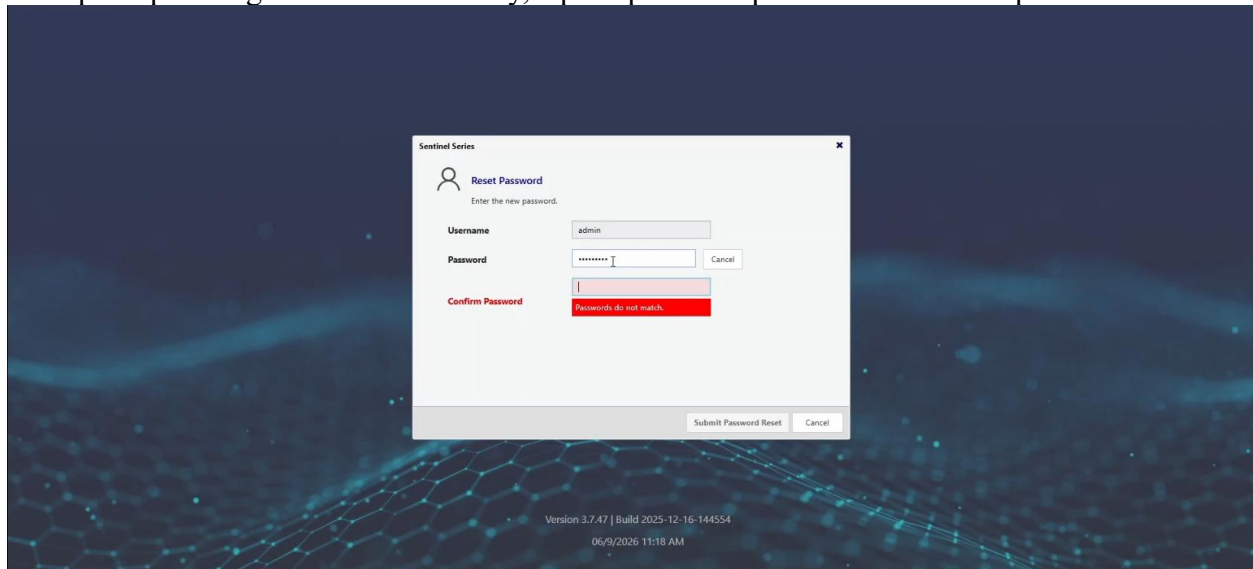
Sentinel Series

×

Reset Password

Enter the new password.

Username admin

Password ••••••••• Cancel

Confirm Password

Passwords do not match.

Submit Password Reset Cancel

Version 3.7.47 | Build 2025-12-16-144554

06/9/2026 11:18 AM